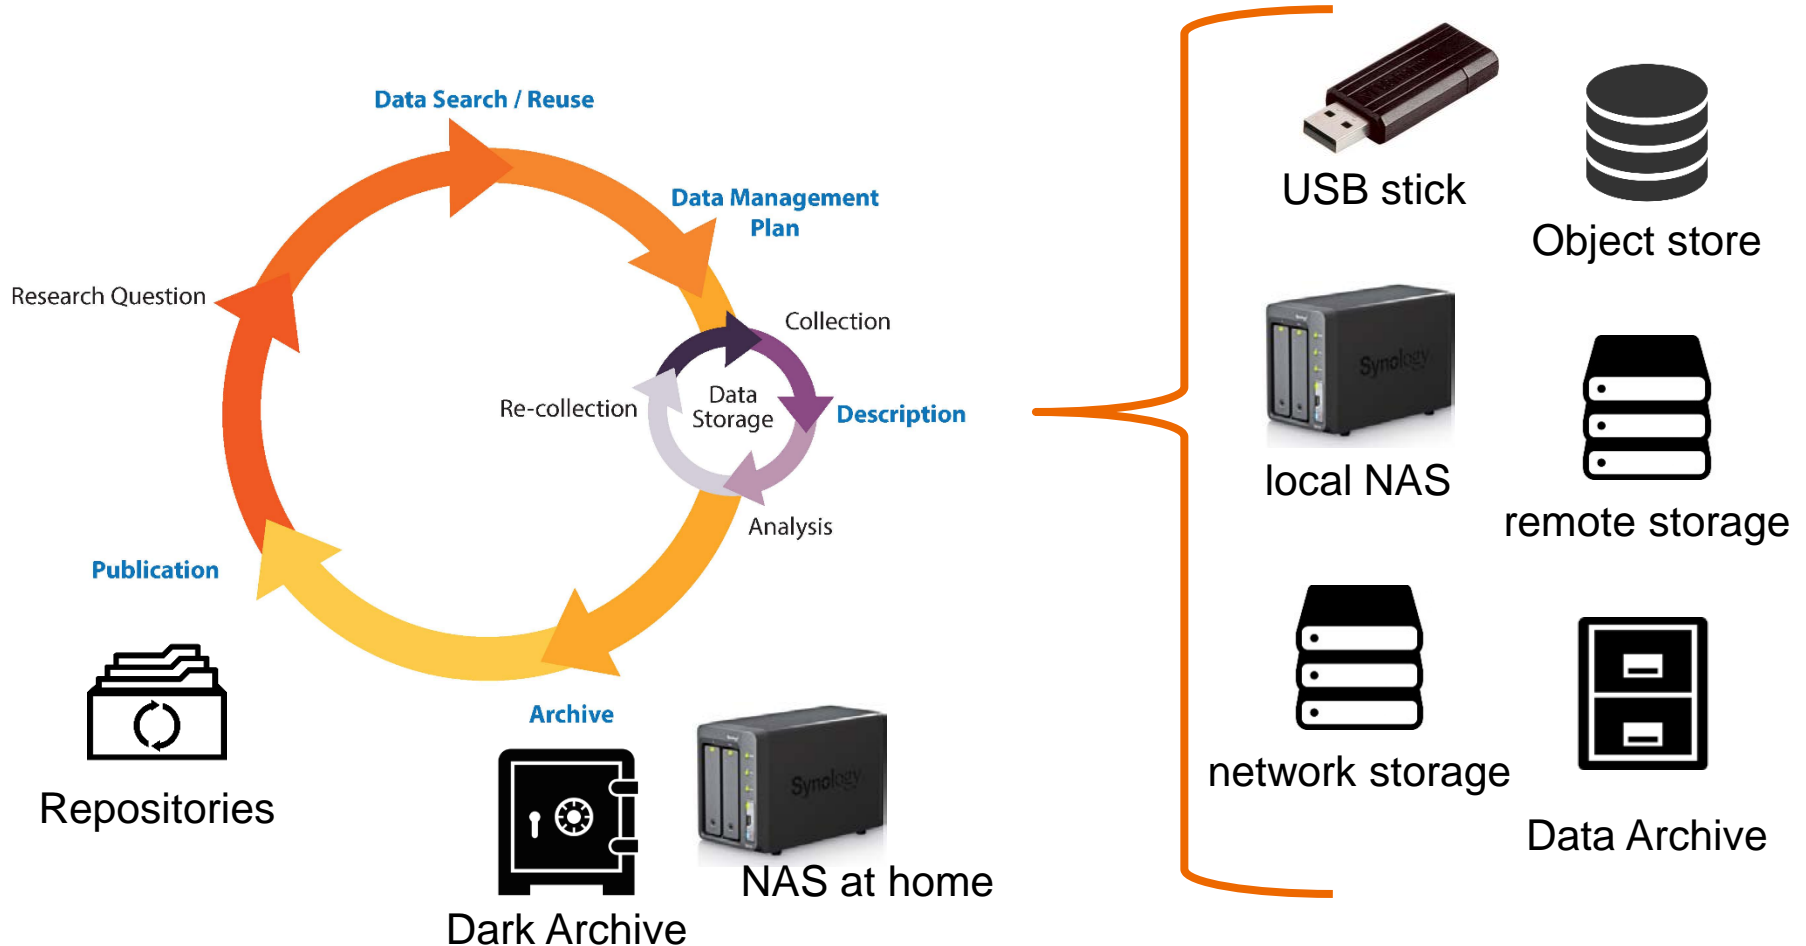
Data Search / Reuse

Data Management Plan

Research Question

Collection

Data Storage

Re-collection

Description

Analysis

Publication

Archive

Repositories

Synology

Dark Archive

NAS at home

USB stick

Object store

Synology

local NAS

remote storage

network storage

Data Archive